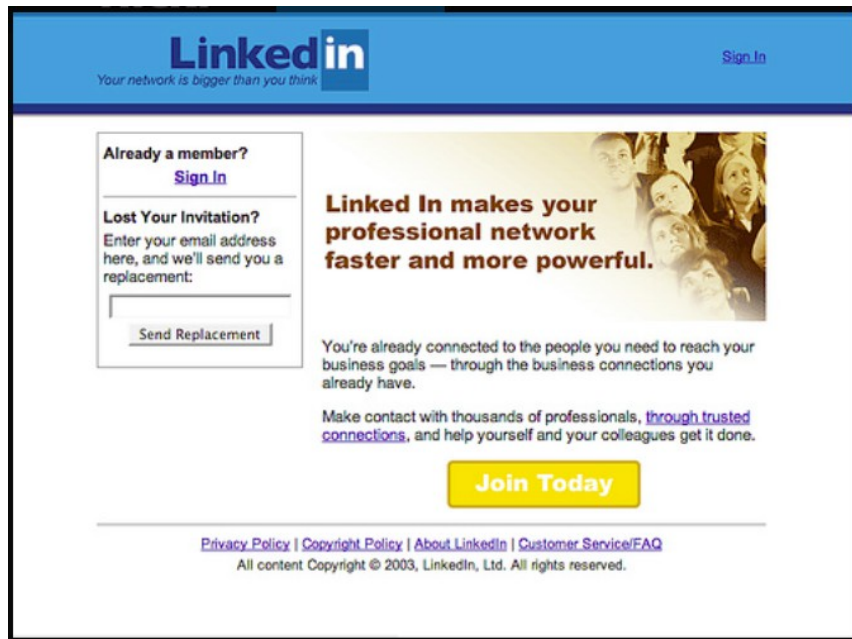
Linkedin
Your network is bigger than you think

Sign In

Already a member?
Sign In

Lost Your Invitation?
Enter your email address here, and we'll send you a replacement:

Send Replacement

Linked In makes your professional network faster and more powerful.

You're already connected to the people you need to reach your business goals — through the business connections you already have.

Make contact with thousands of professionals, through trusted connections, and help yourself and your colleagues get it done.

Join Today

Privacy Policy | Copyright Policy | About LinkedIn | Customer Service/FAQ
All content Copyright © 2003, LinkedIn, Ltd. All rights reserved.